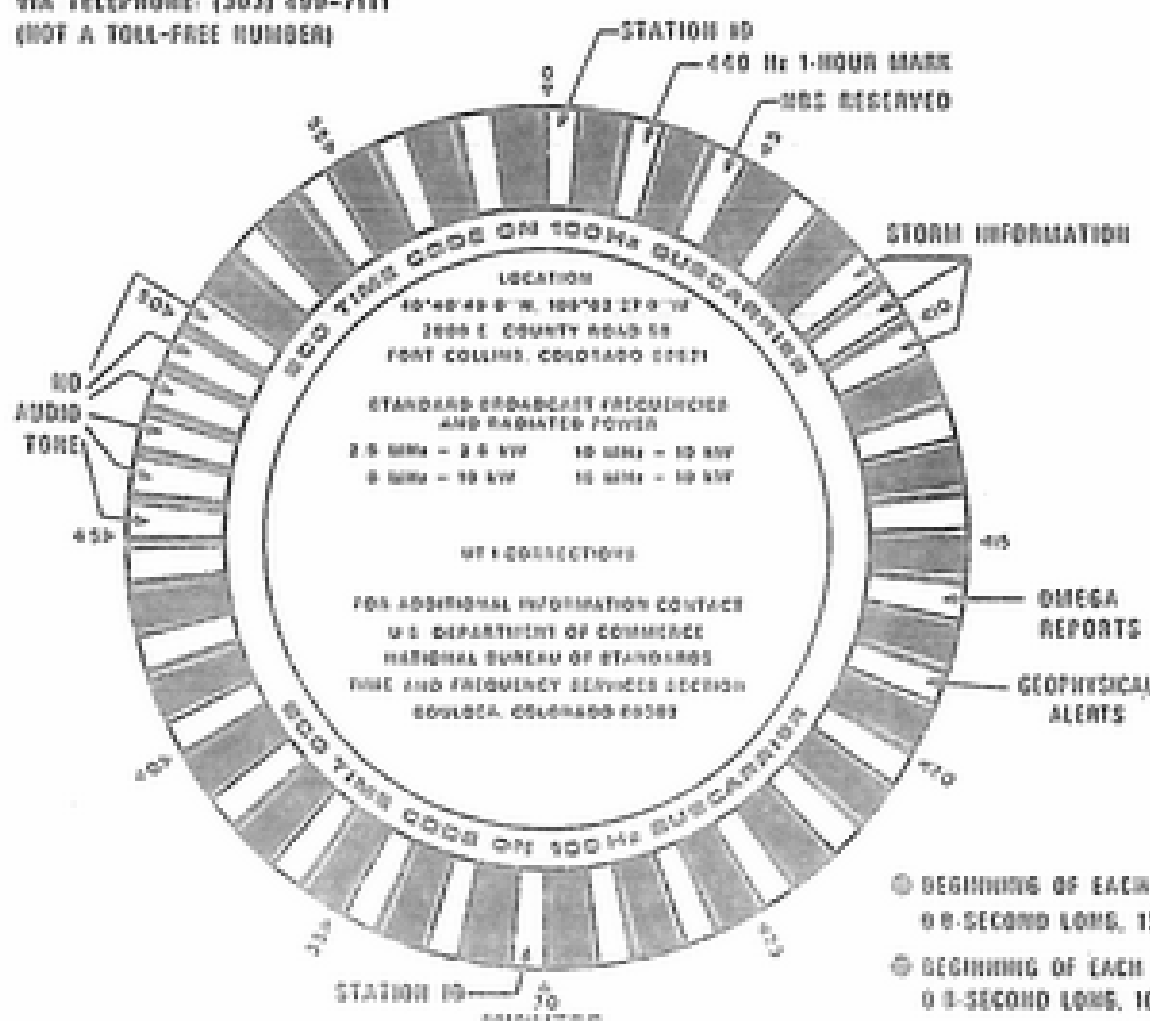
VIA TELEPHONE: (303) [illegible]
(NOT A TOLL-FREE NUMBER)

STATION ID
440 Hz 1-HOUR MARK
NBS RESERVED
STORM INFORMATION
NO AUDIO TONE
OMEGA REPORTS
GEOPHYSICAL ALERTS
STATION ID

00
05
10
15
20
25
30
35
40
45
50
55

BCD TIME CODE ON 100Hz SUBCARRIER

LOCATION
40°40'49.0"N, 105°02'27.0"W
2000 E. COUNTY ROAD 58
FORT COLLINS, COLORADO 80524

STANDARD BROADCAST FREQUENCIES AND RADIATED POWER
2.5 MHz – 2.5 kW 10 MHz – 10 kW
5 MHz – 10 kW 15 MHz – 10 kW

UT1 CORRECTIONS

FOR ADDITIONAL INFORMATION CONTACT
U.S. DEPARTMENT OF COMMERCE
NATIONAL BUREAU OF STANDARDS
TIME AND FREQUENCY SERVICES SECTION
BOULDER, COLORADO 80303

BCD TIME CODE ON 100Hz SUBCARRIER

BEGINNING OF EACH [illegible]
0.8-SECOND LONG, 1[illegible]
BEGINNING OF EACH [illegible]
0.8-SECOND LONG, 1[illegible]
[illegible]